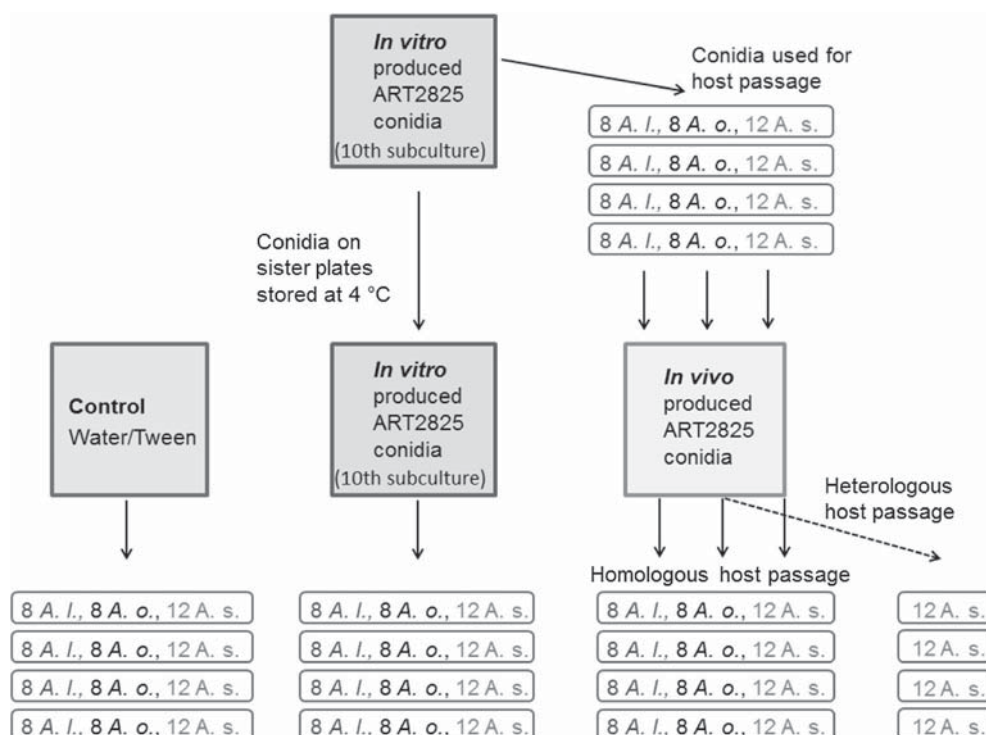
In vitro
produced
ART2825
conidia
(10th subculture)

Conidia used for host passage

8 A. l., 8 A. o., 12 A. s.
8 A. l., 8 A. o., 12 A. s.
8 A. l., 8 A. o., 12 A. s.
8 A. l., 8 A. o., 12 A. s.

Conidia on sister plates stored at 4 °C

Control
Water/Tween

In vitro
produced
ART2825
conidia
(10th subculture)

In vivo
produced
ART2825
conidia

Heterologous host passage

Homologous host passage

8 A. l., 8 A. o., 12 A. s.
8 A. l., 8 A. o., 12 A. s.
8 A. l., 8 A. o., 12 A. s.
8 A. l., 8 A. o., 12 A. s.

8 A. l., 8 A. o., 12 A. s.
8 A. l., 8 A. o., 12 A. s.
8 A. l., 8 A. o., 12 A. s.
8 A. l., 8 A. o., 12 A. s.

8 A. l., 8 A. o., 12 A. s.
8 A. l., 8 A. o., 12 A. s.
8 A. l., 8 A. o., 12 A. s.
8 A. l., 8 A. o., 12 A. s.

12 A. s.
12 A. s.
12 A. s.
12 A. s.